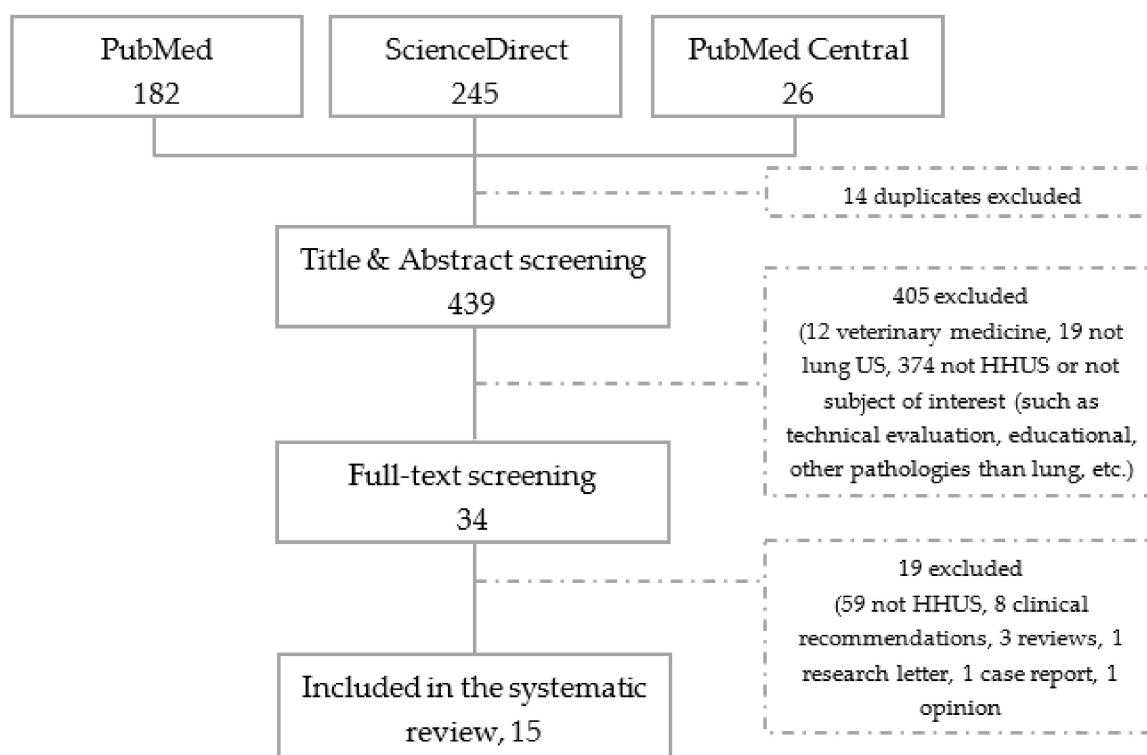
PubMed
182

ScienceDirect
245

PubMed Central
26

14 duplicates excluded

Title & Abstract screening
439

405 excluded
(12 veterinary medicine, 19 not lung US, 374 not HHUS or not subject of interest (such as technical evaluation, educational, other pathologies than lung, etc.)

Full-text screening
34

19 excluded
(59 not HHUS, 8 clinical recommendations, 3 reviews, 1 research letter, 1 case report, 1 opinion

Included in the systematic review, 15